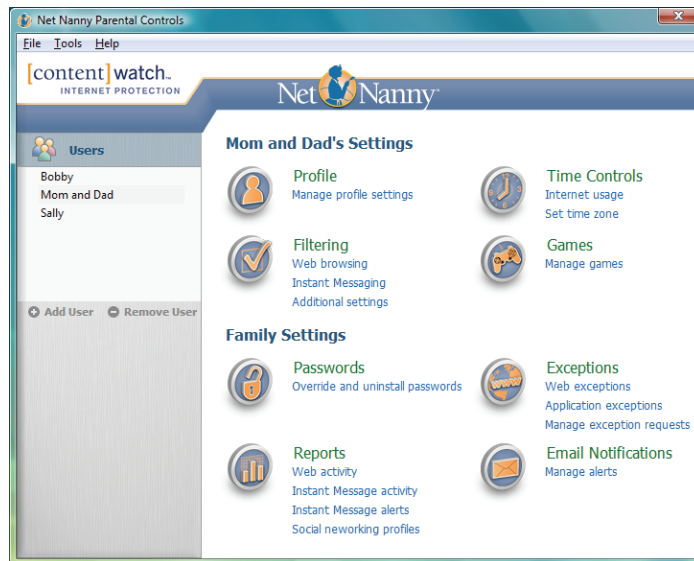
Net Nanny Parental Controls

File Tools Help

[content]watch INTERNET PROTECTION

Net Nanny

Users

Bobby
Mom and Dad
Sally

Add User Remove User

Mom and Dad's Settings

Profile
Manage profile settings

Time Controls
Internet usage
Set time zone

Filtering
Web browsing
Instant Messaging
Additional settings

Games
Manage games

Family Settings

Passwords
Override and uninstall passwords

Exceptions
Web exceptions
Application exceptions
Manage exception requests

Reports
Web activity
Instant Message activity
Instant Message alerts
Social neworking profiles

Email Notifications
Manage alerts